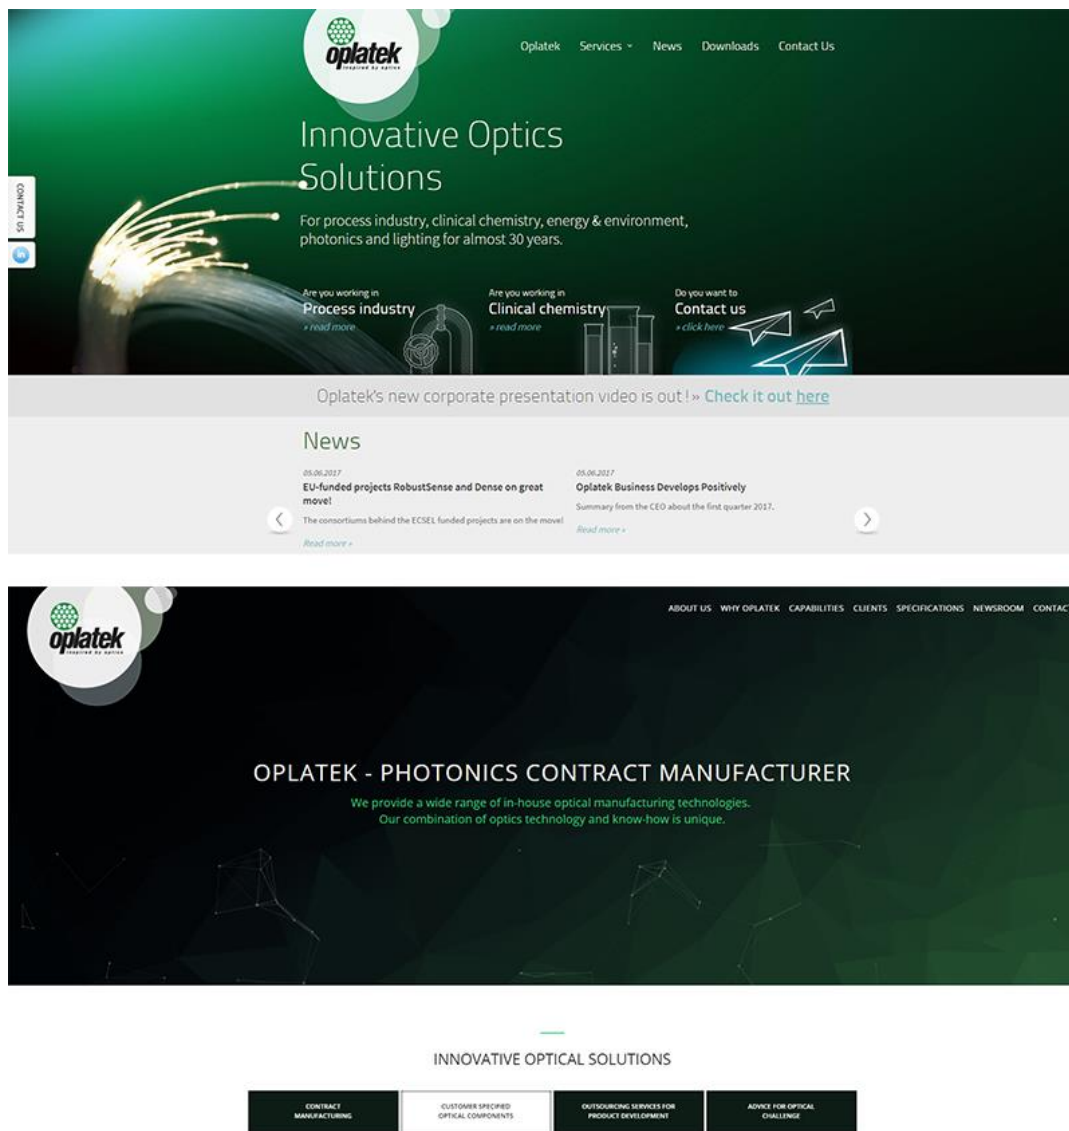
oplatek
inspired by optics

Oplatek Services News Downloads Contact Us

CONTACT US

in

Innovative Optics Solutions

For process industry, clinical chemistry, energy & environment, photonics and lighting for almost 30 years.

Are you working in
Process industry
» read more

Are you working in
Clinical chemistry
» read more

Do you want to
Contact us
» click here

Oplatek's new corporate presentation video is out ! » Check it out here

News

05.06.2017
EU-funded projects RobustSense and Dense on great move!
The consortiums behind the ECSEL funded projects are on the move!
Read more »

05.06.2017
Oplatek Business Develops Positively
Summary from the CEO about the first quarter 2017.
Read more »

oplatek
inspired by optics

ABOUT US WHY OPLATEK CAPABILITIES CLIENTS SPECIFICATIONS NEWSROOM CONTAC

OPLATEK - PHOTONICS CONTRACT MANUFACTURER

We provide a wide range of in-house optical manufacturing technologies.
Our combination of optics technology and know-how is unique.

INNOVATIVE OPTICAL SOLUTIONS

| CONTRACT MANUFACTURING | CUSTOMER SPECIFIED OPTICAL COMPONENTS | OUTSOURCING SERVICES FOR PRODUCT DEVELOPMENT | ADVICE FOR OPTICAL CHALLENGE |